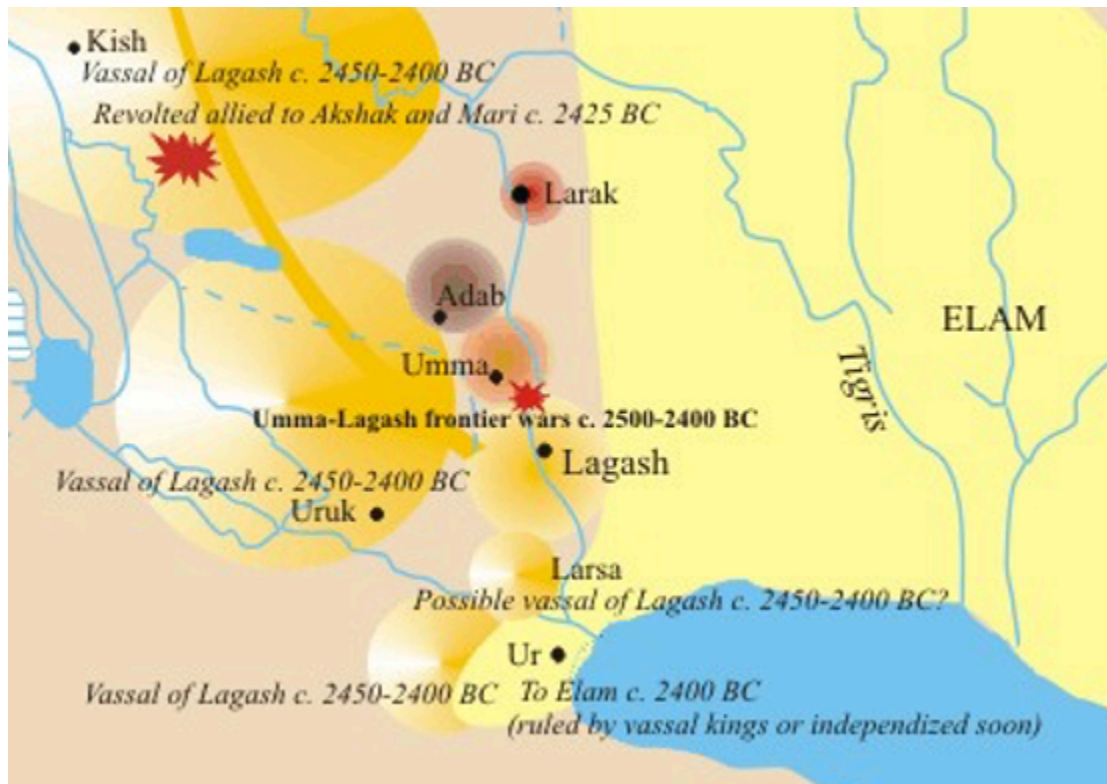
Kish
Vassal of Lagash c. 2450-2400 BC
Revolted allied to Akshak and Mari c. 2425 BC

Larak

Adab

ELAM

Umma

Tigris

Umma-Lagash frontier wars c. 2500-2400 BC

Lagash

Vassal of Lagash c. 2450-2400 BC

Uruk

Larsa
Possible vassal of Lagash c. 2450-2400 BC?

Ur

Vassal of Lagash c. 2450-2400 BC

To Elam c. 2400 BC
(ruled by vassal kings or independized soon)